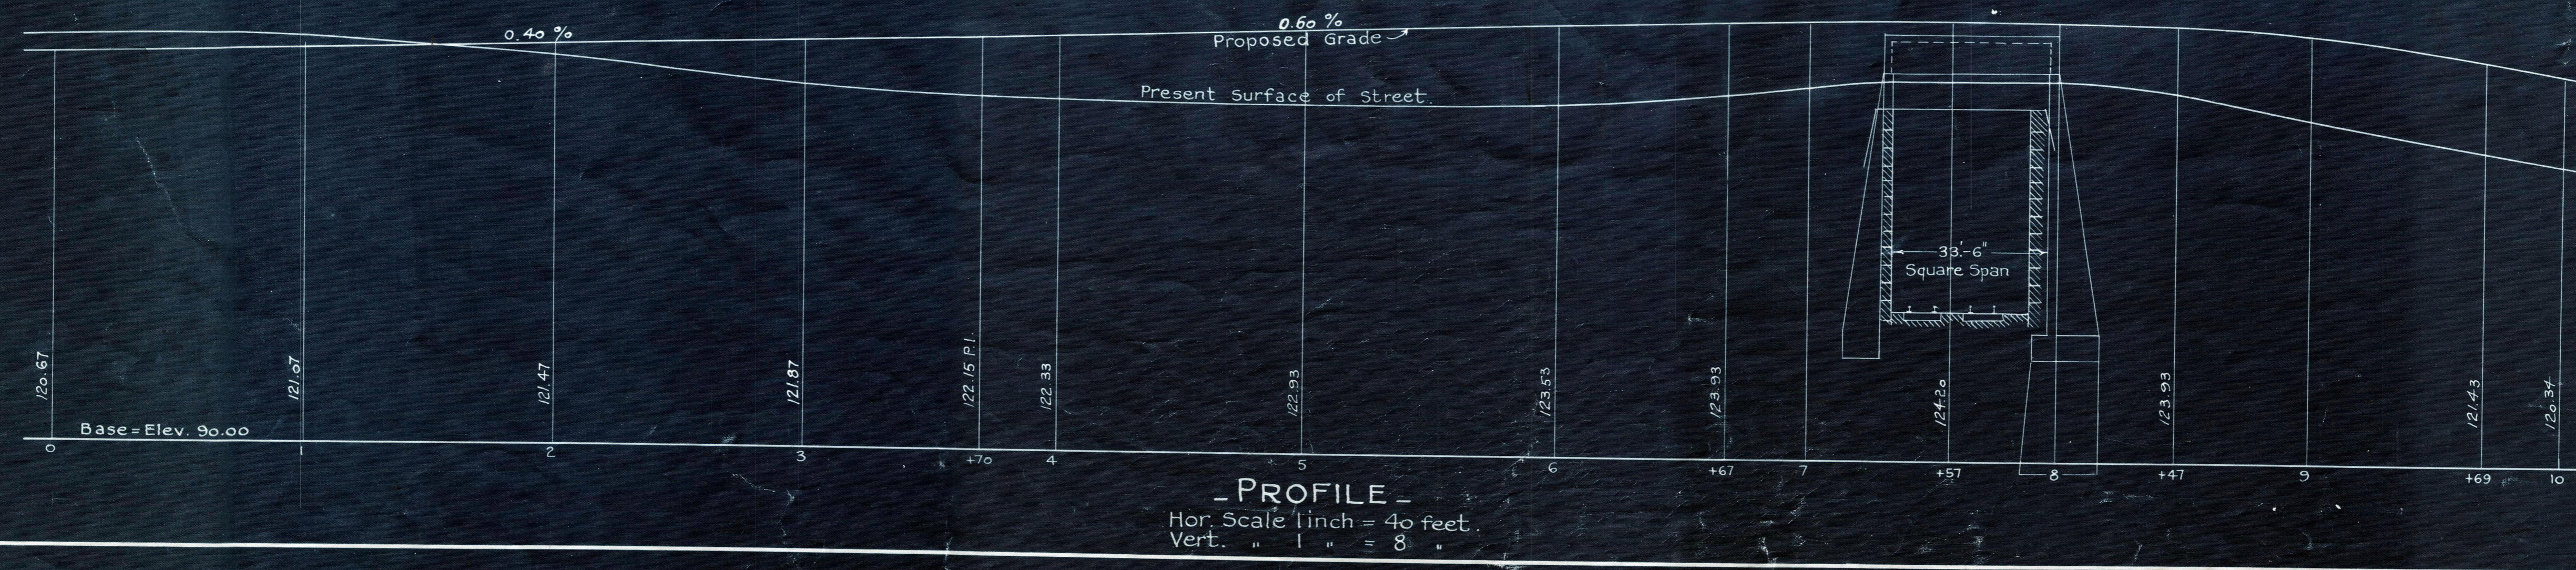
0.40 %

0.60 %

Proposed Grade

Present Surface of Street.

33'-6"
Square Span

120.67

121.07

121.47

121.87

122.15 P.I.

122.33

122.93

123.53

123.93

124.20

123.93

121.43

120.34

Base = Elev. 90.00

0

1

2

3

+70

4

5

6

+67

7

+57

8

+47

9

+69

10

_PROFILE_

Hor. Scale 1 inch = 40 feet.
Vert. " 1 " = 8 "